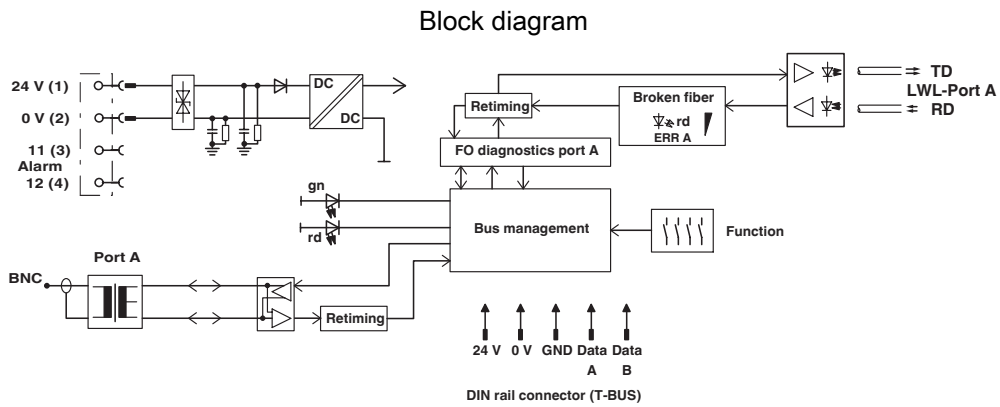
Block diagram

24 V (1)
0 V (2)
11 (3)
Alarm
12 (4)

DC
DC

Retiming
Broken fiber
rd
ERR A
TD
LWL-Port A
RD

FO diagnostics port A

gn
rd

Bus management

Function

Port A
BNC

Retiming

24 V
0 V
GND
Data A
Data B

DIN rail connector (T-BUS)